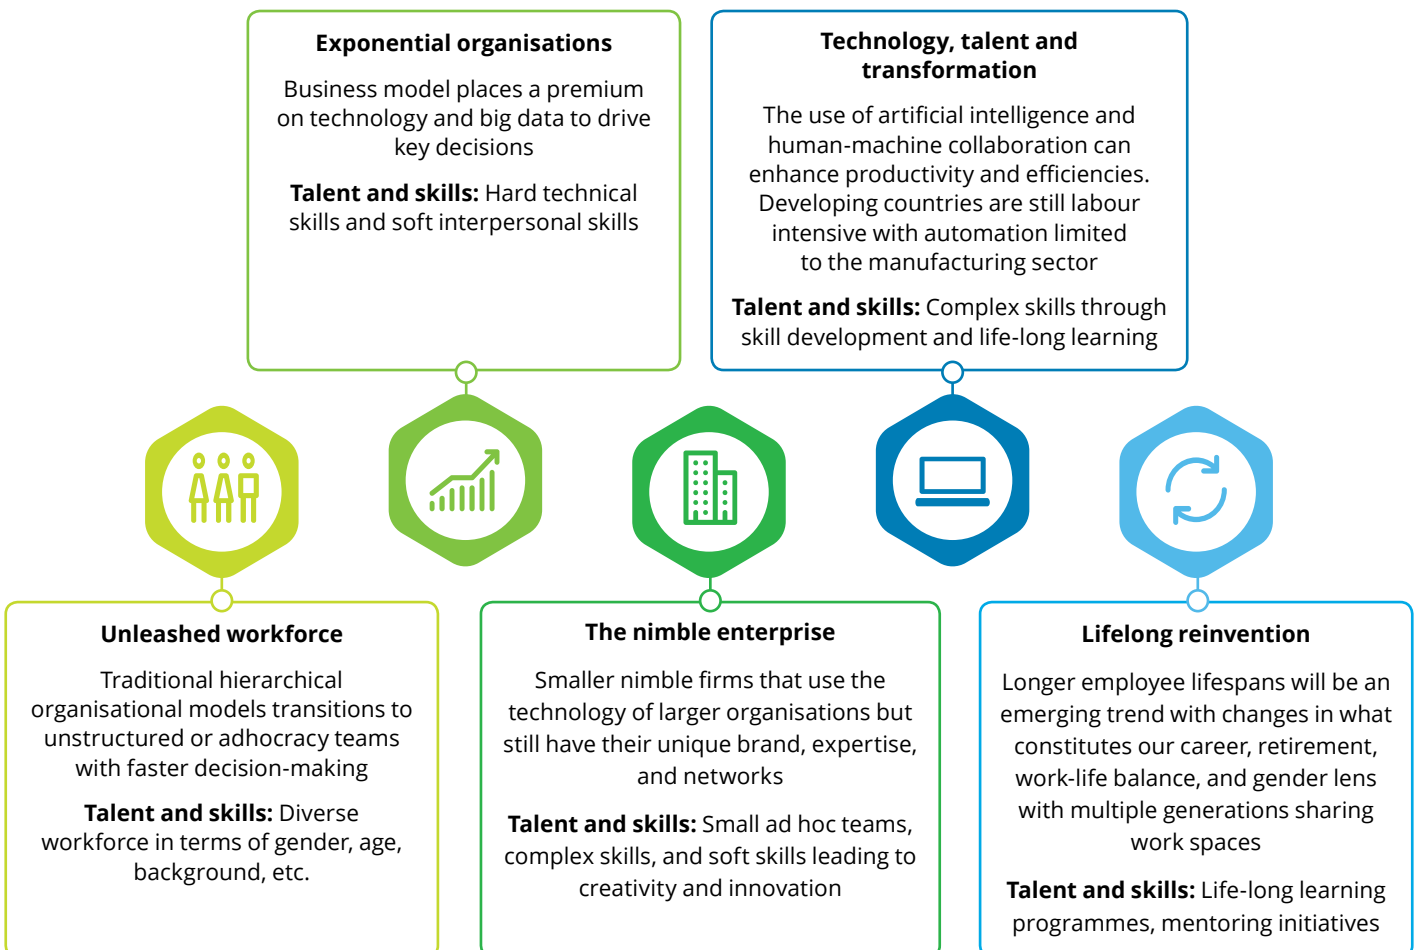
Exponential organisations

Business model places a premium on technology and big data to drive key decisions

**Talent and skills:** Hard technical skills and soft interpersonal skills

Technology, talent and transformation

The use of artificial intelligence and human-machine collaboration can enhance productivity and efficiencies. Developing countries are still labour intensive with automation limited to the manufacturing sector

**Talent and skills:** Complex skills through skill development and life-long learning

Unleashed workforce

Traditional hierarchical organisational models transitions to unstructured or adhocracy teams with faster decision-making

**Talent and skills:** Diverse workforce in terms of gender, age, background, etc.

The nimble enterprise

Smaller nimble firms that use the technology of larger organisations but still have their unique brand, expertise, and networks

**Talent and skills:** Small ad hoc teams, complex skills, and soft skills leading to creativity and innovation

Lifelong reinvention

Longer employee lifespans will be an emerging trend with changes in what constitutes our career, retirement, work-life balance, and gender lens with multiple generations sharing work spaces

**Talent and skills:** Life-long learning programmes, mentoring initiatives